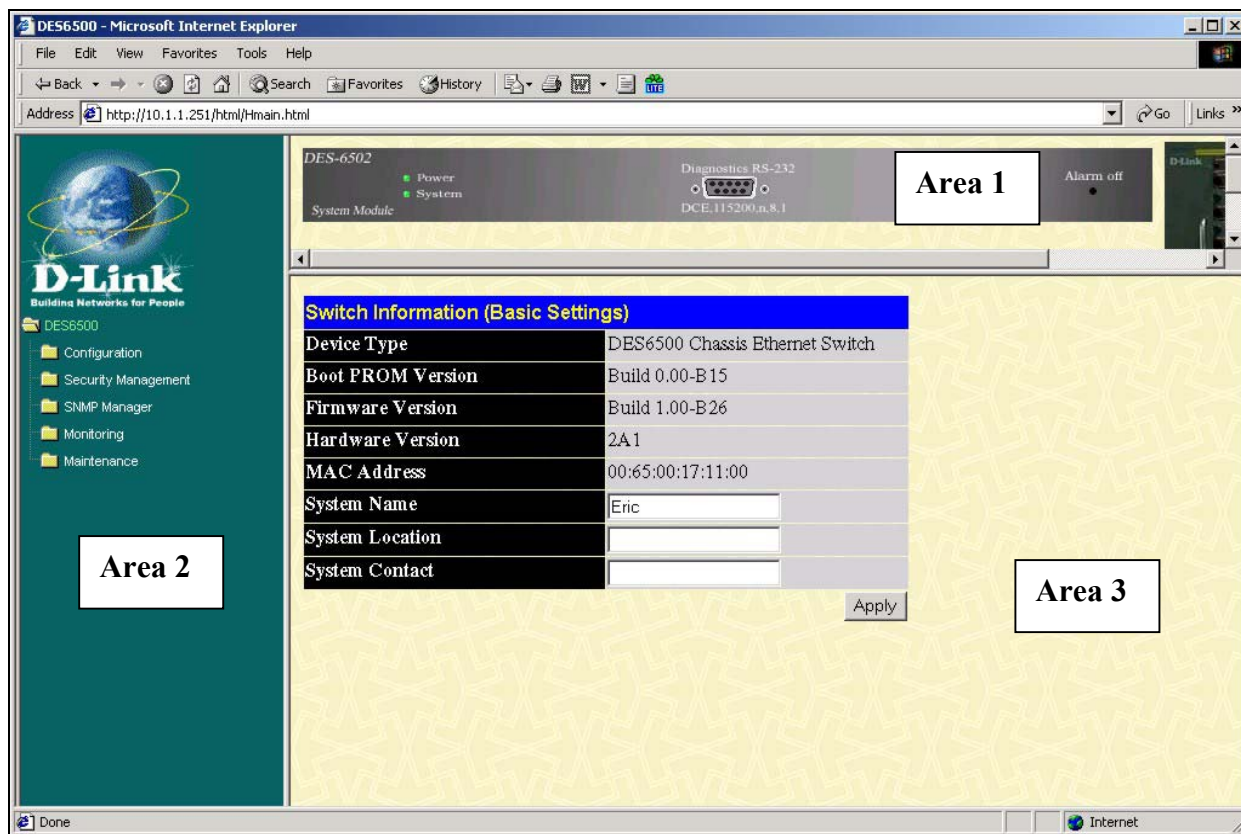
DES6500 - Microsoft Internet Explorer

File Edit View Favorites Tools Help

Back Search Favorites History

Address http://10.1.1.251/html/Hmain.html

Go Links

DES-6502
Power
System
System Module

Diagnostics RS-232
DCE,115200,n,8,1

Area 1

Alarm off

D-Link

D-Link
Building Networks for People

DES6500
Configuration
Security Management
SNMP Manager
Monitoring
Maintenance

Area 2

| Switch Information (Basic Settings) | |
|---|---|
| Device Type | DES6500 Chassis Ethernet Switch |
| Boot PROM Version | Build 0.00-B15 |
| Firmware Version | Build 1.00-B26 |
| Hardware Version | 2A1 |
| MAC Address | 00:65:00:17:11:00 |
| System Name | Eric |
| System Location | |
| System Contact | |

Apply

Area 3

Done

Internet